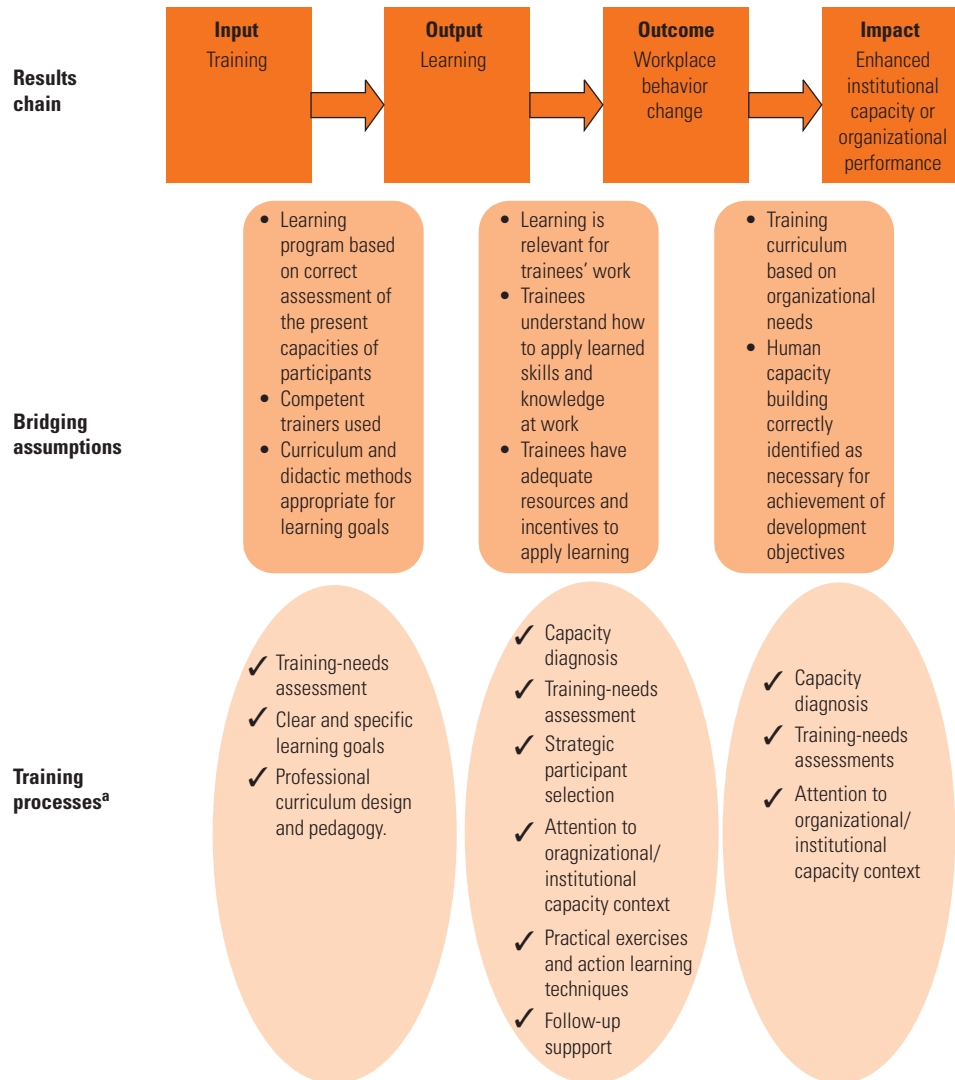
Results chain

**Input**
Training

**Output**
Learning

**Outcome**
Workplace behavior change

**Impact**
Enhanced institutional capacity or organizational performance

Bridging assumptions

• Learning program based on correct assessment of the present capacities of participants
• Competent trainers used
• Curriculum and didactic methods appropriate for learning goals

• Learning is relevant for trainees' work
• Trainees understand how to apply learned skills and knowledge at work
• Trainees have adequate resources and incentives to apply learning

• Training curriculum based on organizational needs
• Human capacity building correctly identified as necessary for achievement of development objectives

Training processes$^a$

✓ Training-needs assessment
✓ Clear and specific learning goals
✓ Professional curriculum design and pedagogy.

✓ Capacity diagnosis
✓ Training-needs assessment
✓ Strategic participant selection
✓ Attention to oragnizational/ institutional capacity context
✓ Practical exercises and action learning techniques
✓ Follow-up suppport

✓ Capacity diagnosis
✓ Training-needs assessments
✓ Attention to organizational/ institutional capacity context